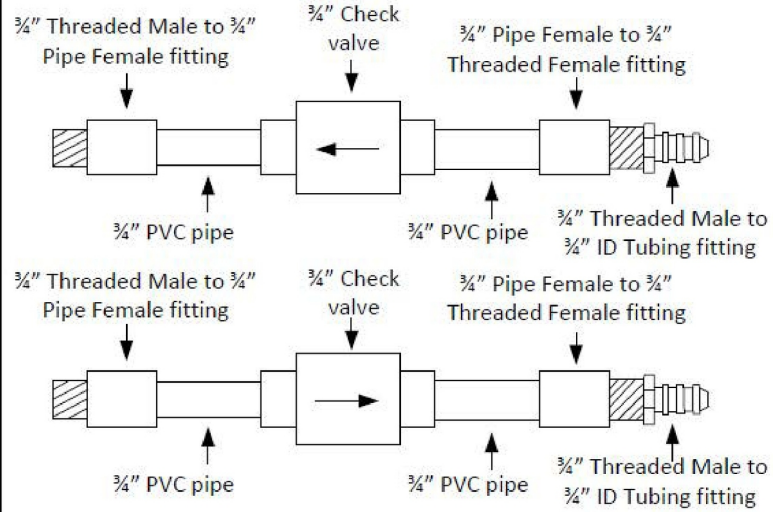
¾" Threaded Male to ¾" Pipe Female fitting

¾" Check valve

¾" Pipe Female to ¾" Threaded Female fitting

¾" PVC pipe

¾" PVC pipe

¾" Threaded Male to ¾" ID Tubing fitting

¾" Threaded Male to ¾" Pipe Female fitting

¾" Check valve

¾" Pipe Female to ¾" Threaded Female fitting

¾" PVC pipe

¾" PVC pipe

¾" Threaded Male to ¾" ID Tubing fitting